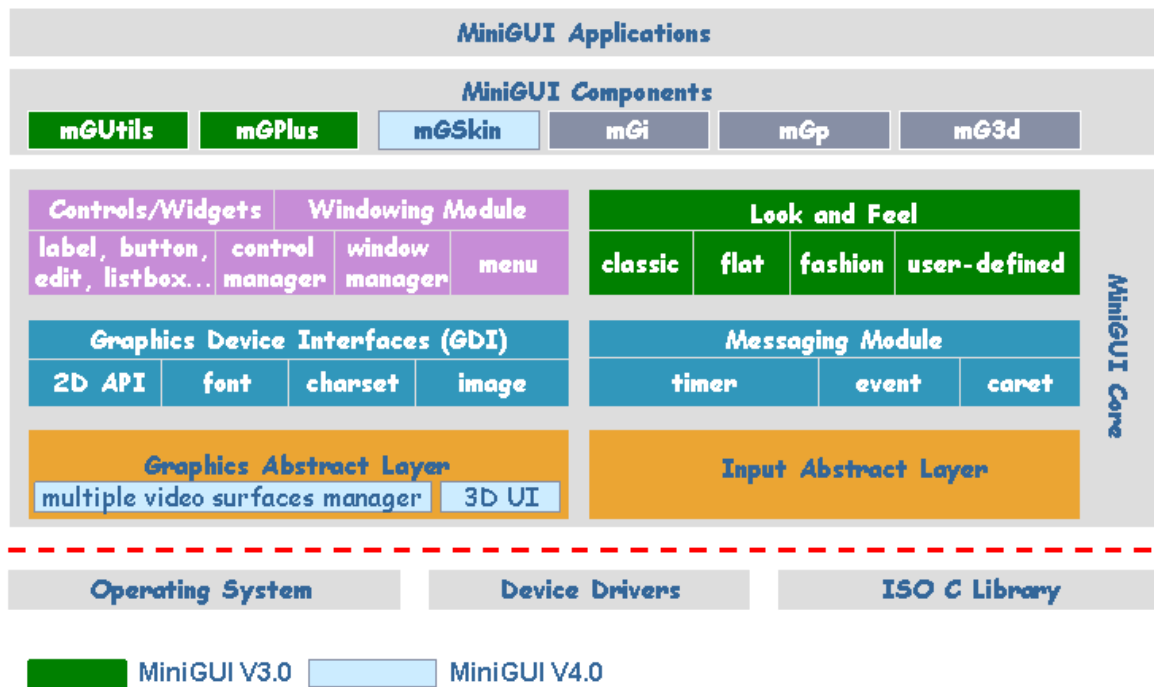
MiniGUI Applications

MiniGUI Components

mGUtils mGPlus mGSkin mGi mGp mG3d

Controls/Widgets Windowing Module

label, button, edit, listbox... control manager window manager menu

Look and Feel

classic flat fashion user-defined

MiniGUI Core

Graphics Device Interfaces (GDI)

2D API font charset image

Messaging Module

timer event caret

Graphics Abstract Layer

multiple video surfaces manager 3D UI

Input Abstract Layer

Operating System Device Drivers ISO C Library

MiniGUI V3.0 MiniGUI V4.0